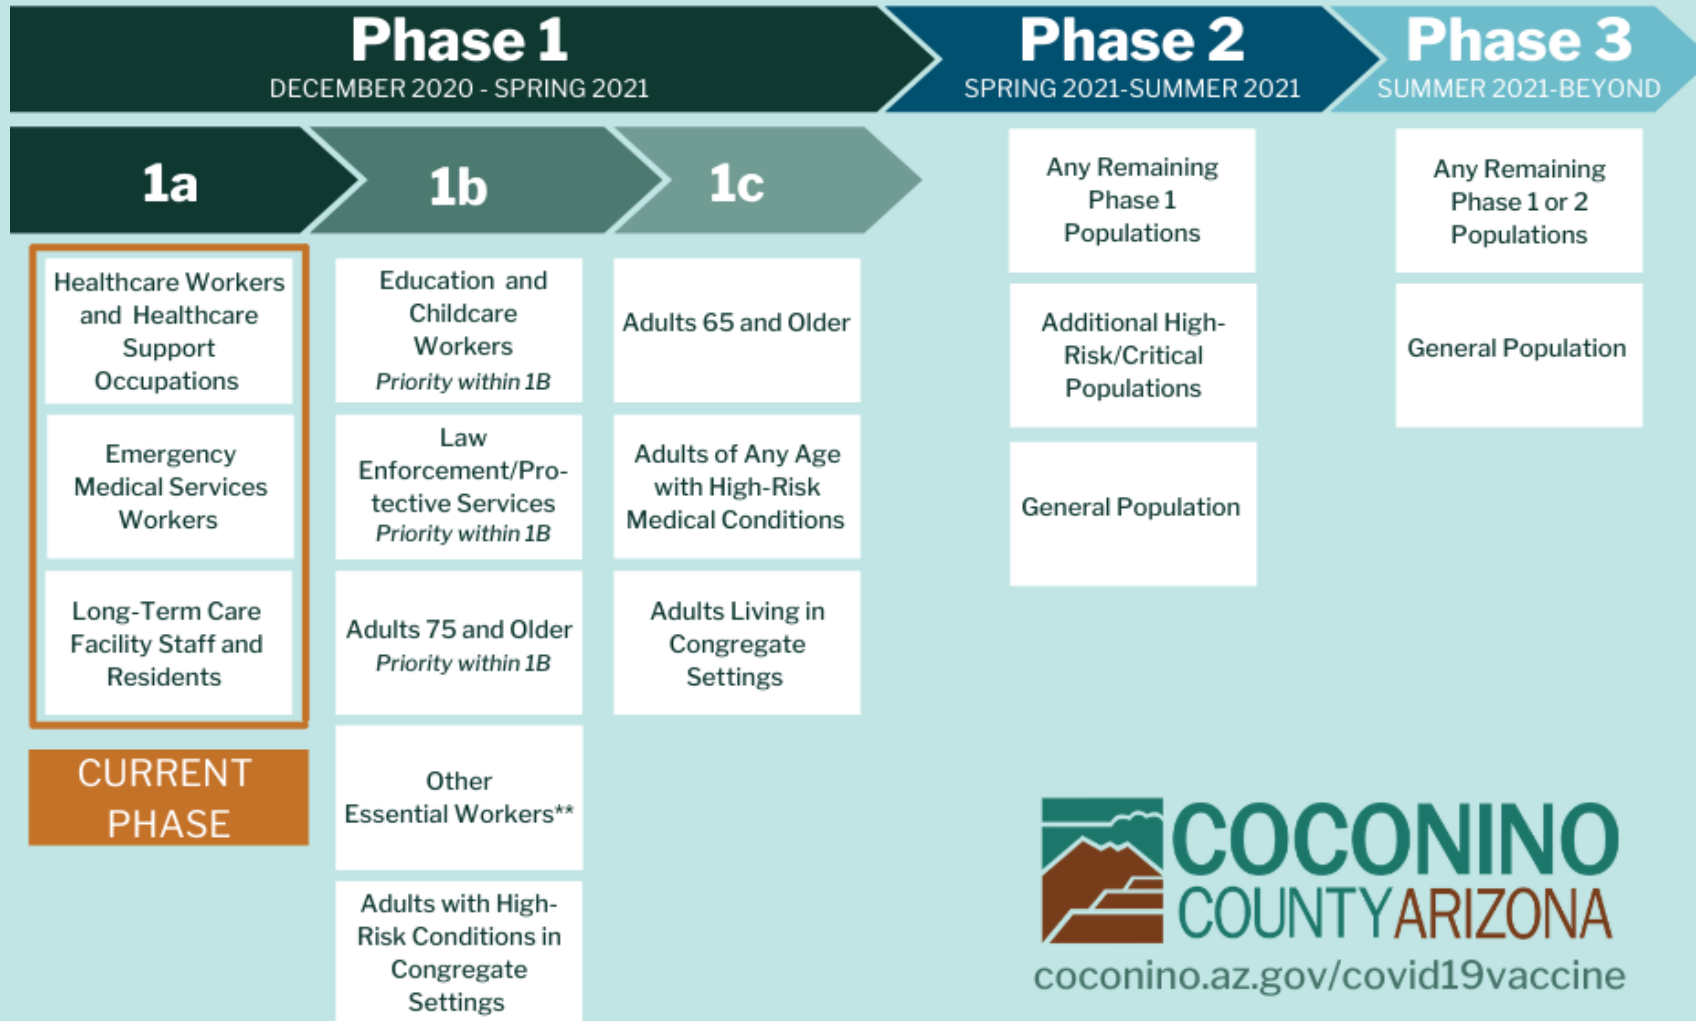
Phase 1
DECEMBER 2020 - SPRING 2021

Phase 2
SPRING 2021-SUMMER 2021

Phase 3
SUMMER 2021-BEYOND

1a

Healthcare Workers and Healthcare Support Occupations

Emergency Medical Services Workers

Long-Term Care Facility Staff and Residents

CURRENT PHASE

1b

Education and Childcare Workers
*Priority within 1B*

Law Enforcement/Protective Services
*Priority within 1B*

Adults 75 and Older
*Priority within 1B*

Other Essential Workers**

Adults with High-Risk Conditions in Congregate Settings

1c

Adults 65 and Older

Adults of Any Age with High-Risk Medical Conditions

Adults Living in Congregate Settings

Any Remaining Phase 1 Populations

Additional High-Risk/Critical Populations

General Population

Any Remaining Phase 1 or 2 Populations

General Population

COCONINO COUNTY ARIZONA
coconino.az.gov/covid19vaccine